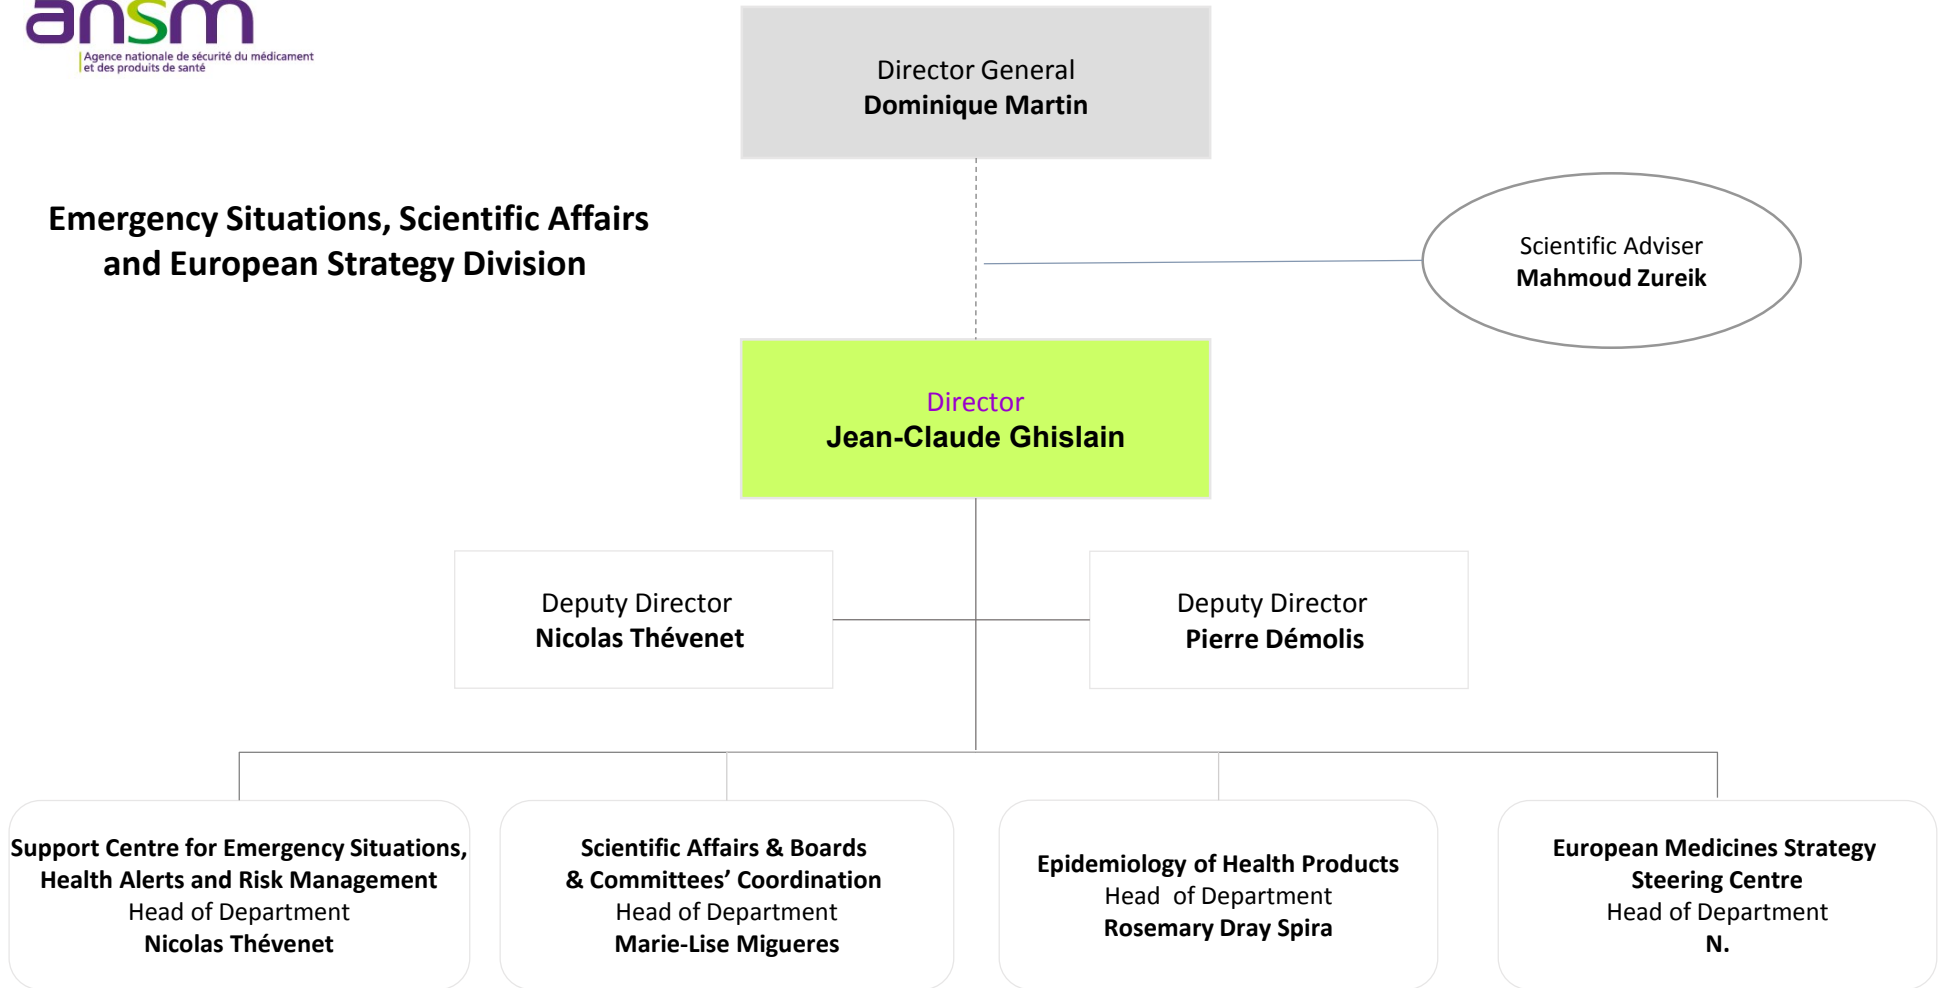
ansm
Agence nationale de sécurité du médicament et des produits de santé

Director General
Dominique Martin

Emergency Situations, Scientific Affairs and European Strategy Division

Scientific Adviser
Mahmoud Zureik

Director
Jean-Claude Ghislain

Deputy Director
Nicolas Thévenet

Deputy Director
Pierre Démolis

Support Centre for Emergency Situations, Health Alerts and Risk Management
Head of Department
Nicolas Thévenet

Scientific Affairs & Boards & Committees' Coordination
Head of Department
Marie-Lise Migueres

Epidemiology of Health Products
Head of Department
Rosemary Dray Spira

European Medicines Strategy Steering Centre
Head of Department
N.